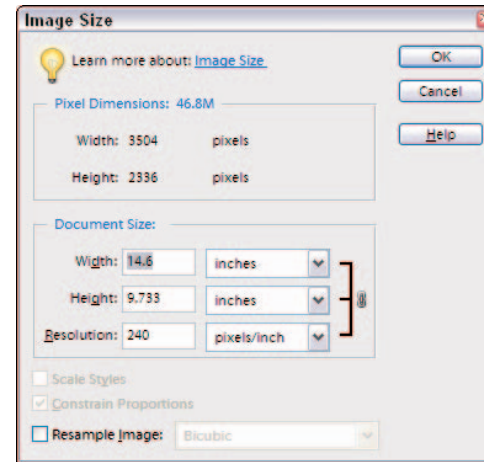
Image Size

Learn more about: Image Size

OK

Cancel

Help

Pixel Dimensions: 46.8M

Width: 3504 pixels

Height: 2336 pixels

Document Size:

Width: 14.6 inches

Height: 9.733 inches

Resolution: 240 pixels/inch

Scale Styles

Constrain Proportions

Resample Image: Bicubic